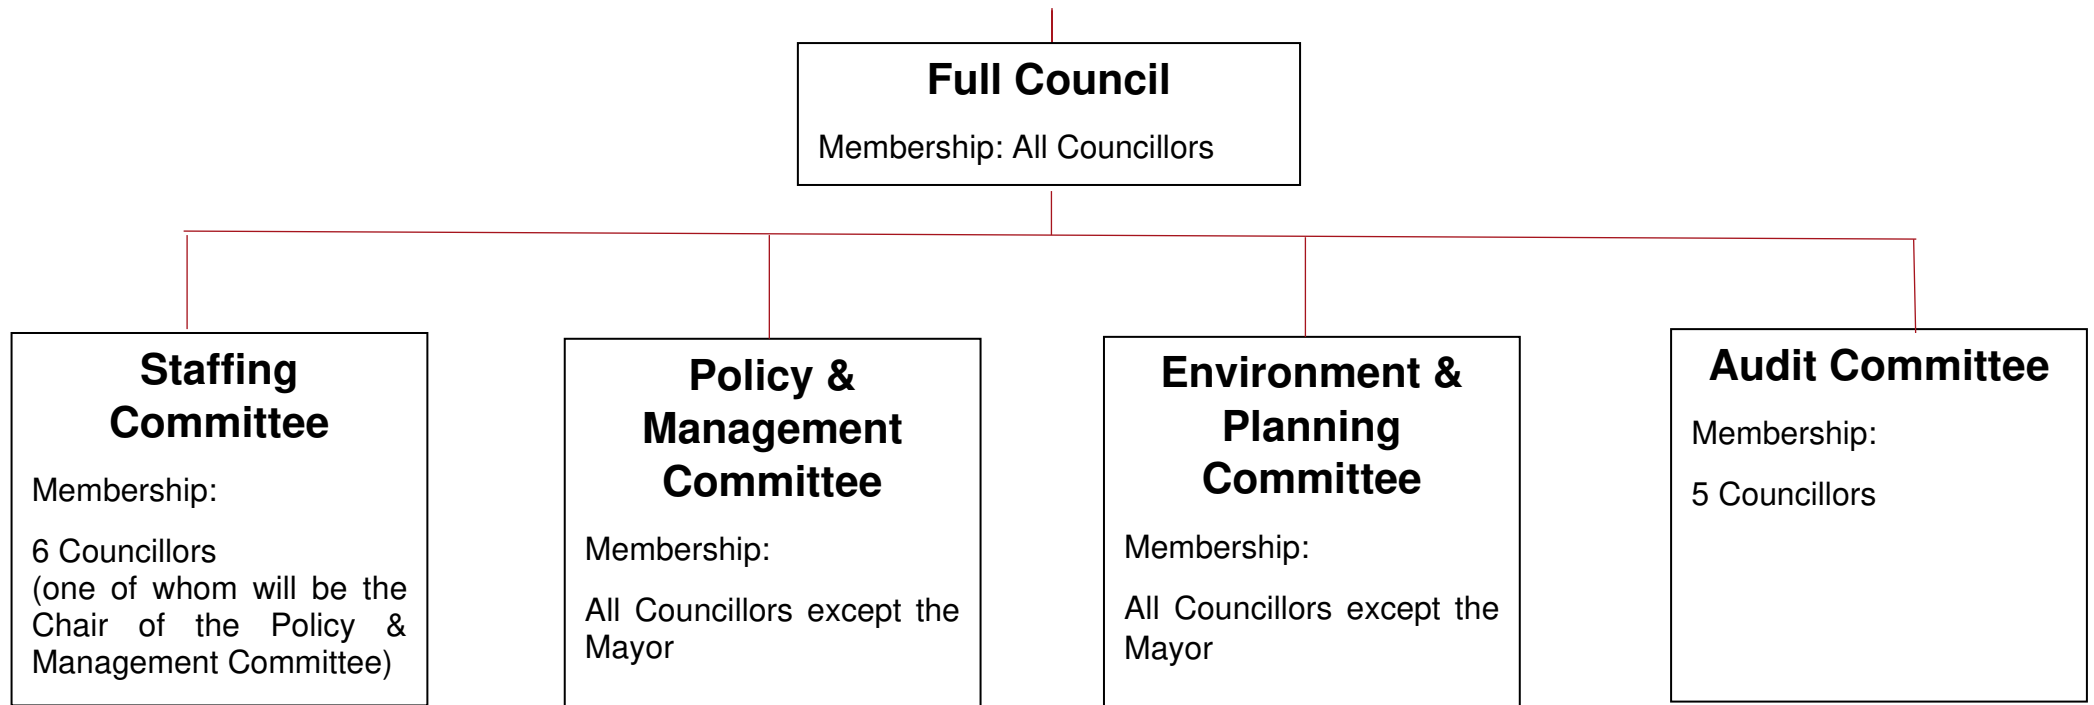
Full Council

Membership: All Councillors

Staffing Committee

Membership:

6 Councillors (one of whom will be the Chair of the Policy & Management Committee)

Policy & Management Committee

Membership:

All Councillors except the Mayor

Environment & Planning Committee

Membership:

All Councillors except the Mayor

Audit Committee

Membership:

5 Councillors